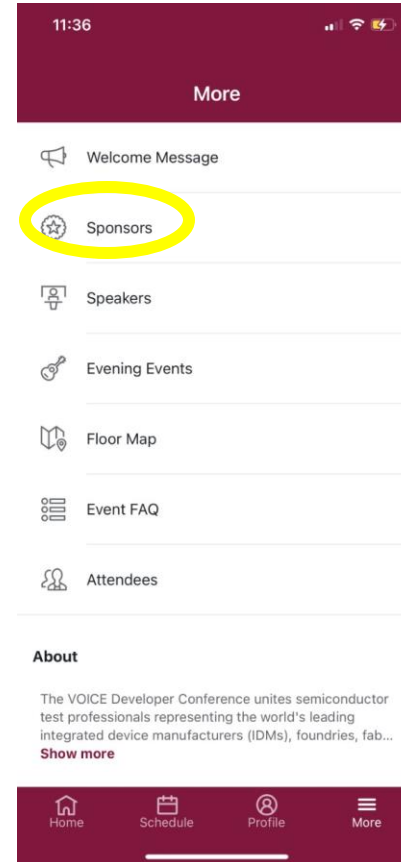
11:36

More

Welcome Message

Sponsors

Speakers

Evening Events

Floor Map

Event FAQ

Attendees

About

The VOICE Developer Conference unites semiconductor test professionals representing the world's leading integrated device manufacturers (IDMs), foundries, fab...
Show more

Home
Schedule
Profile
More